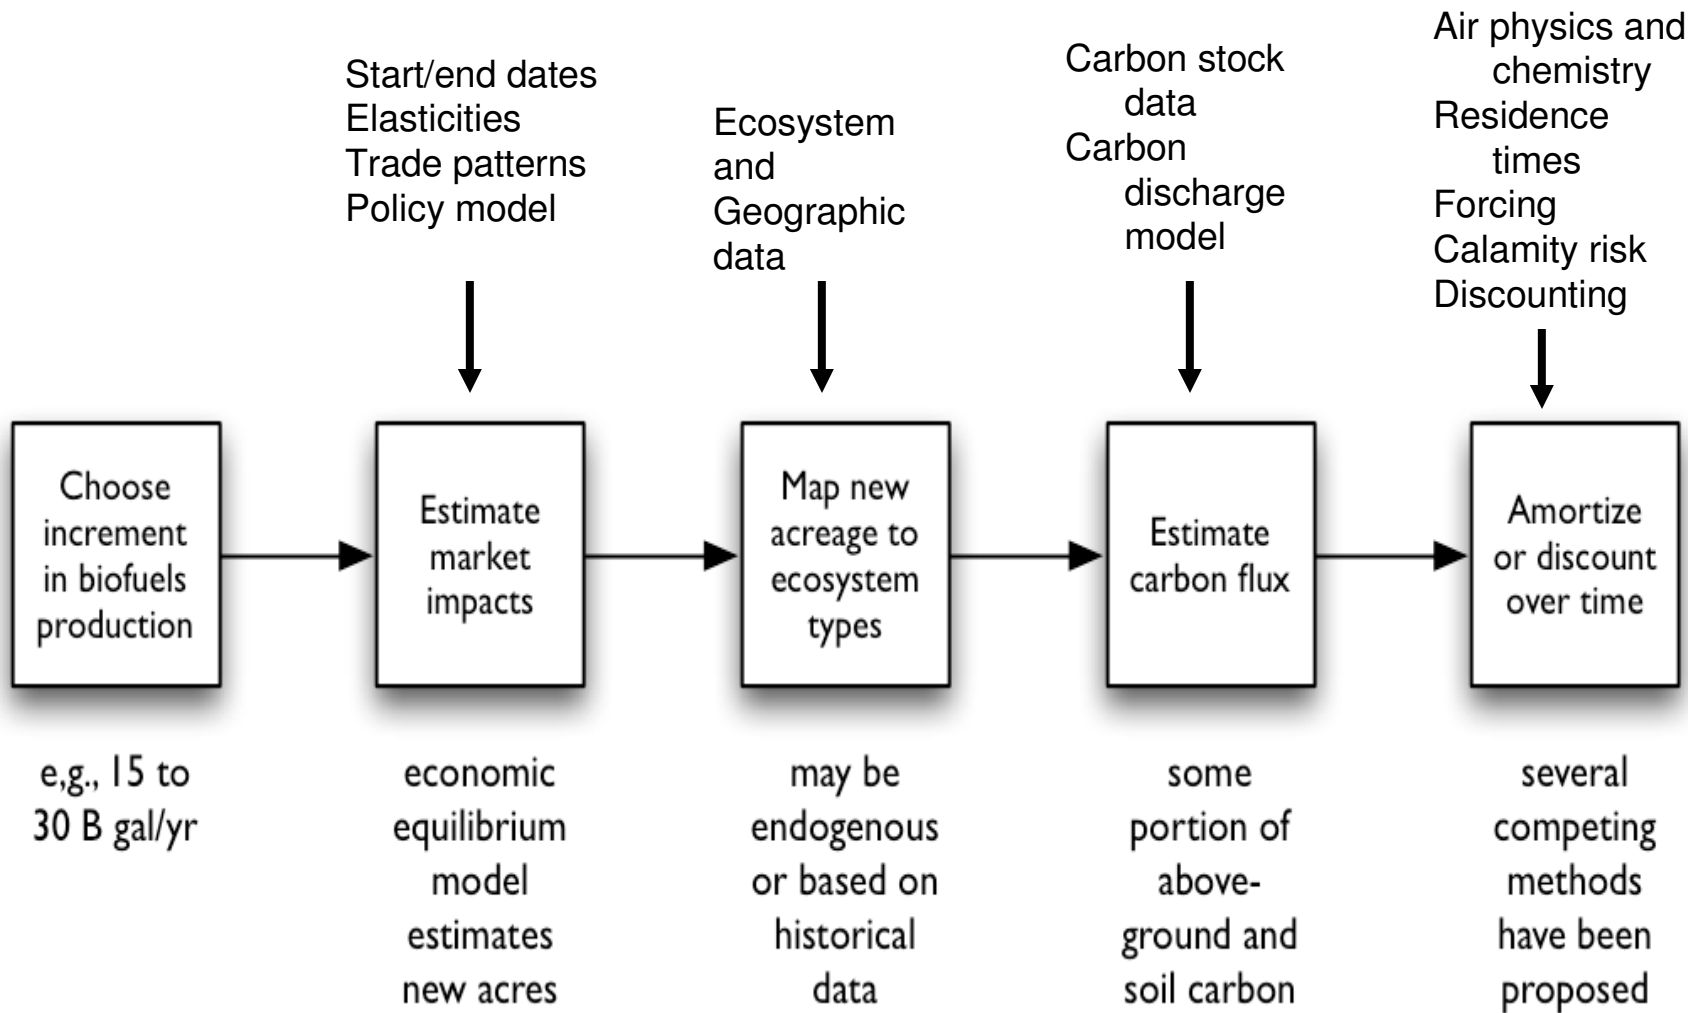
Start/end dates
Elasticities
Trade patterns
Policy model

Ecosystem and Geographic data

Carbon stock data
Carbon discharge model

Air physics and chemistry
Residence times
Forcing
Calamity risk
Discounting

Choose increment in biofuels production

Estimate market impacts

Map new acreage to ecosystem types

Estimate carbon flux

Amortize or discount over time

e,g., 15 to 30 B gal/yr

economic equilibrium model estimates new acres

may be endogenous or based on historical data

some portion of above-ground and soil carbon

several competing methods have been proposed